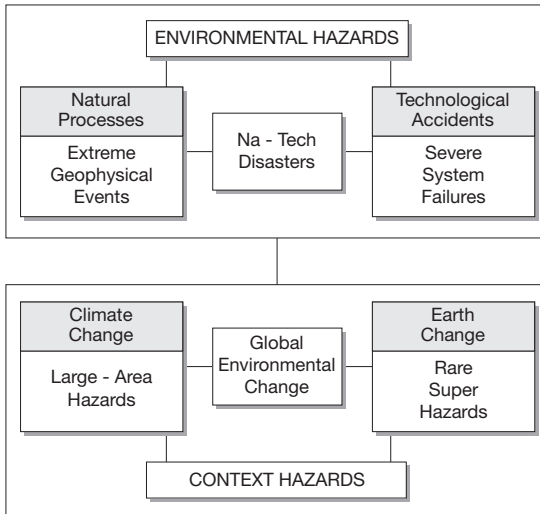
ENVIRONMENTAL HAZARDS

Natural Processes

Extreme Geophysical Events

Na - Tech Disasters

Technological Accidents

Severe System Failures

Climate Change

Large - Area Hazards

Global Environmental Change

Earth Change

Rare Super Hazards

CONTEXT HAZARDS